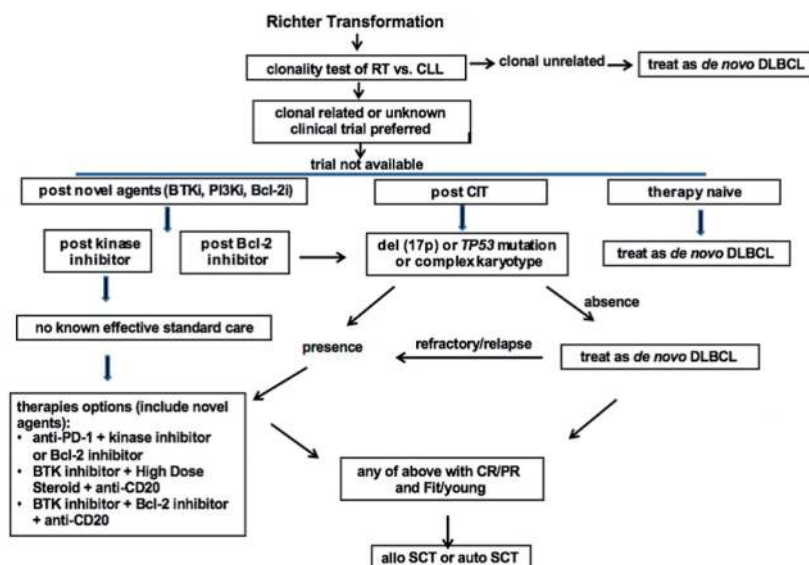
Richter Transformation

clonality test of RT vs. CLL

clonal unrelated

treat as *de novo* DLBCL

clonal related or unknown clinical trial preferred

trial not available

post novel agents (BTKi, PI3Ki, Bcl-2i)

post CIT

therapy naive

post kinase inhibitor

post Bcl-2 inhibitor

del (17p) or *TP53* mutation or complex karyotype

treat as *de novo* DLBCL

absence

no known effective standard care

presence

refractory/relapse

treat as *de novo* DLBCL

therapies options (include novel agents):
• anti-PD-1 + kinase inhibitor or Bcl-2 inhibitor
• BTK inhibitor + High Dose Steroid + anti-CD20
• BTK inhibitor + Bcl-2 inhibitor + anti-CD20

any of above with CR/PR and Fit/young

allo SCT or auto SCT